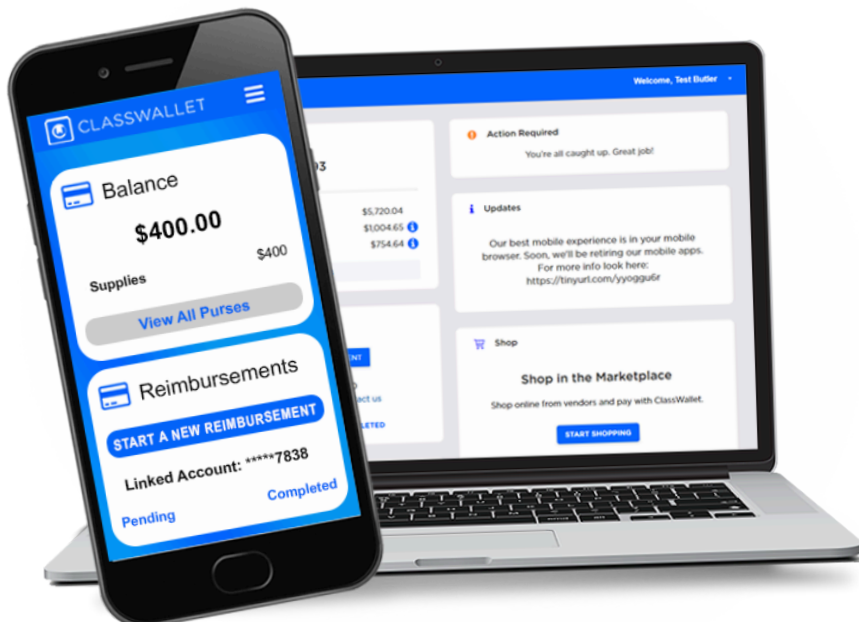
CLASSWALLET

Balance

$400.00

$400

Supplies

View All Purses

Reimbursements

START A NEW REIMBURSEMENT

Linked Account: *****7838

Completed

Pending

Welcome, Test Butler

3

$5,720.04

$1,004.65

$754.64

ENT

act us

LETED

Action Required

You're all caught up. Great job!

Updates

Our best mobile experience is in your mobile browser. Soon, we'll be retiring our mobile apps. For more info look here: https://tinyurl.com/yyogqu6r

Shop

Shop in the Marketplace

Shop online from vendors and pay with ClassWallet.

START SHOPPING